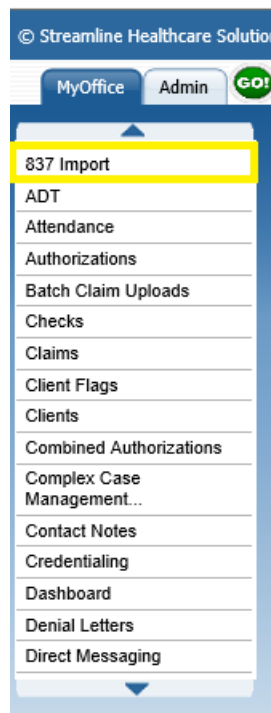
© Streamline Healthcare Solutio

MyOffice
Admin
GO!

837 Import
ADT
Attendance
Authorizations
Batch Claim Uploads
Checks
Claims
Client Flags
Clients
Combined Authorizations
Complex Case Management...
Contact Notes
Credentialing
Dashboard
Denial Letters
Direct Messaging